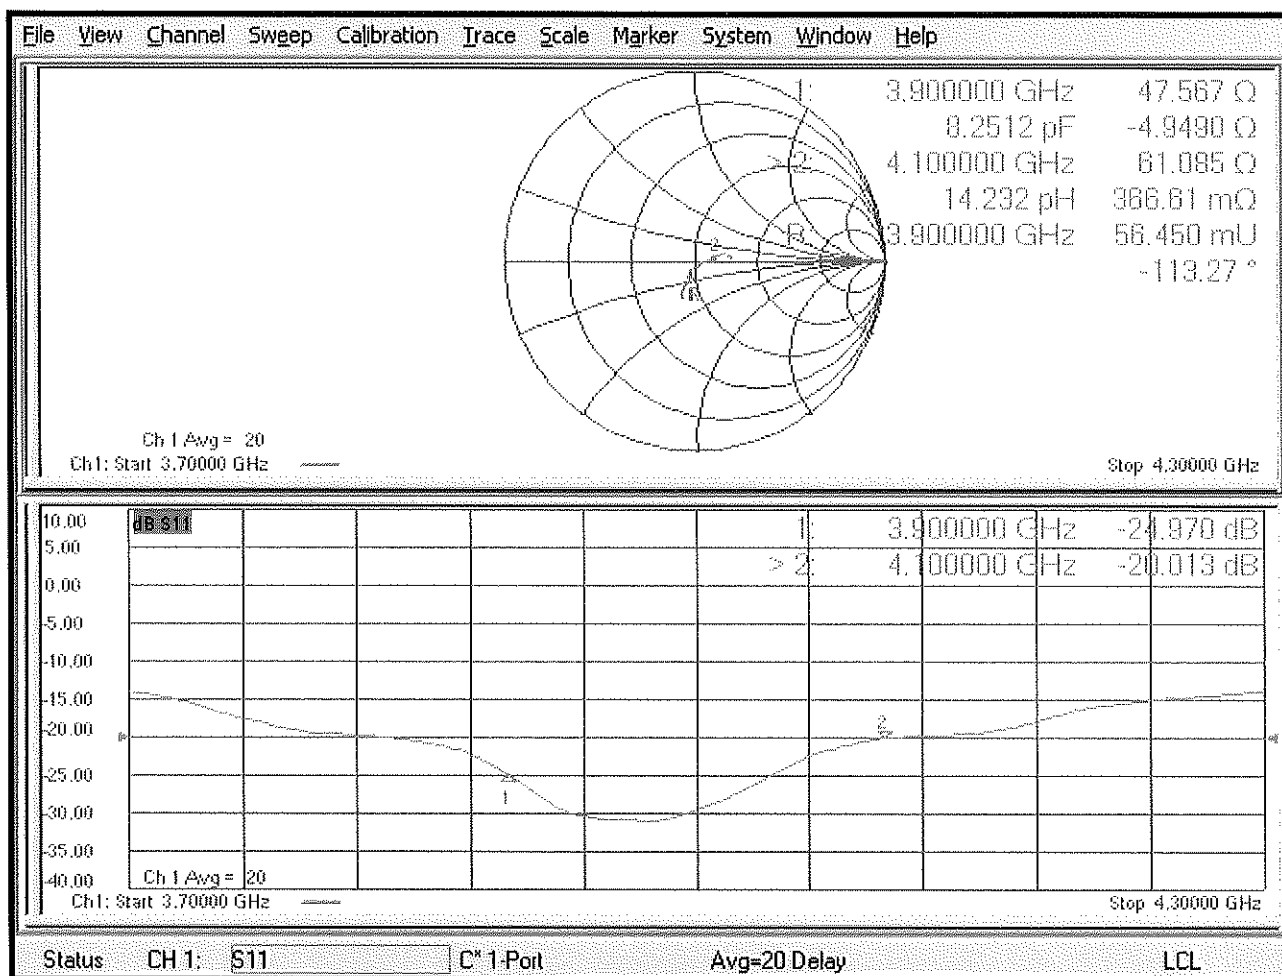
File View Channel Sweep Calibration Trace Scale Marker System Window Help

1: 3.900000 GHz 47.567 Ω
8.2512 pF -4.9490 Ω
> 2: 4.100000 GHz 61.085 Ω
14.232 pH 366.61 mΩ
R: 3.900000 GHz 56.450 mU
-113.27 °

2
1
R

Ch 1 Avg = 20
Ch1: Start 3.70000 GHz
Stop 4.30000 GHz

dB S11

1: 3.900000 GHz -24.970 dB
> 2: 4.100000 GHz -20.013 dB

10.00
5.00
0.00
-5.00
-10.00
-15.00
-20.00
-25.00
-30.00
-35.00
-40.00

2
1

Ch 1 Avg = 20
Ch1: Start 3.70000 GHz
Stop 4.30000 GHz

Status CH 1: S11 C* 1-Port Avg=20 Delay LCL